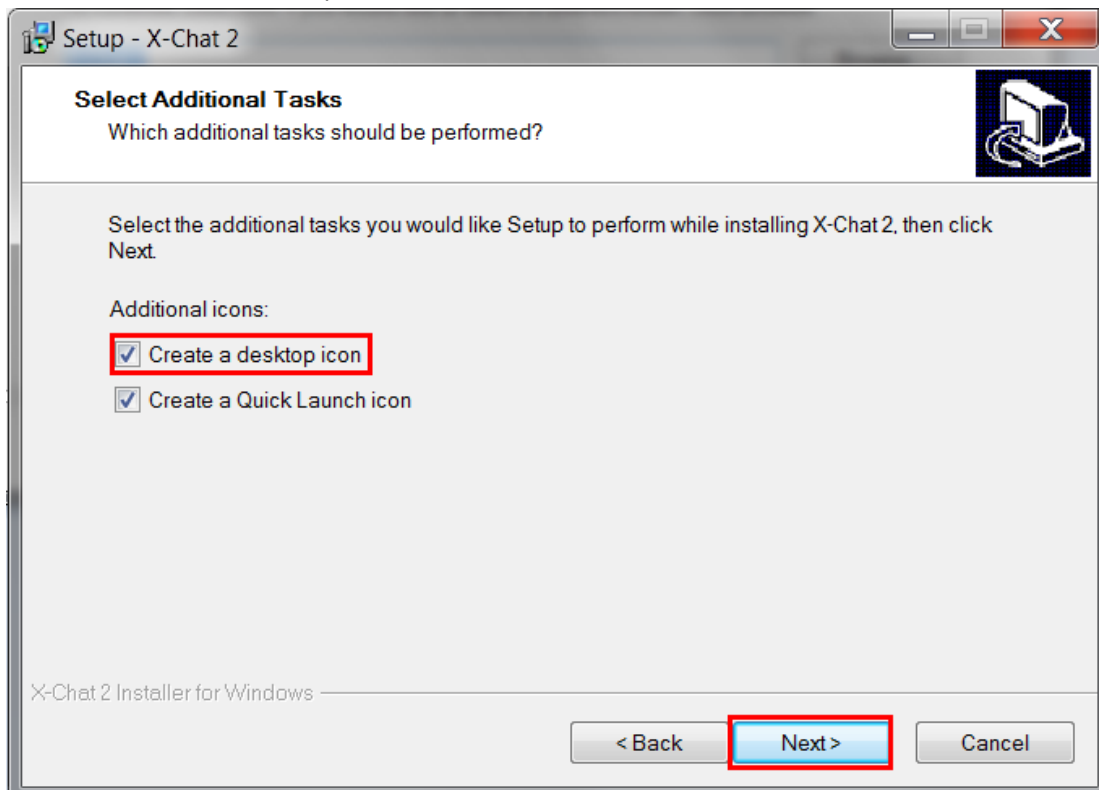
Setup - X-Chat 2

Select Additional Tasks
Which additional tasks should be performed?

Select the additional tasks you would like Setup to perform while installing X-Chat 2, then click Next.

Additional icons:

Create a desktop icon

Create a Quick Launch icon

X-Chat 2 Installer for Windows

< Back
Next >
Cancel